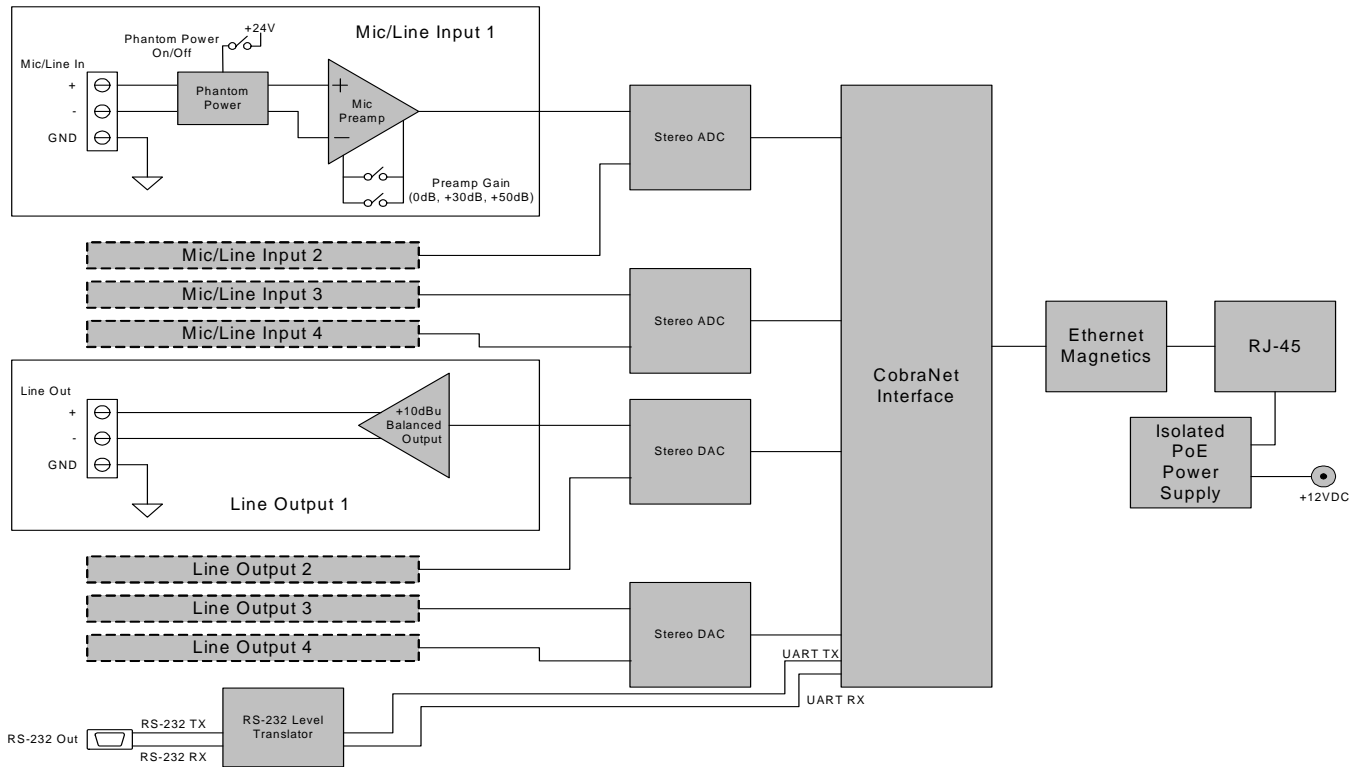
Mic/Line Input 1
Phantom Power On/Off
+24V
Mic/Line In
+
-
GND
Phantom Power
Mic Preamp
Preamp Gain (0dB, +30dB, +50dB)
Stereo ADC
Mic/Line Input 2
Mic/Line Input 3
Mic/Line Input 4
Stereo ADC
CobraNet Interface
Ethernet Magnetics
RJ-45
Isolated PoE Power Supply
+12VDC
Line Out
+
-
GND
+10dBu Balanced Output
Line Output 1
Stereo DAC
Line Output 2
Line Output 3
Line Output 4
Stereo DAC
UART TX
UART RX
RS-232 Out
RS-232 TX
RS-232 RX
RS-232 Level Translator